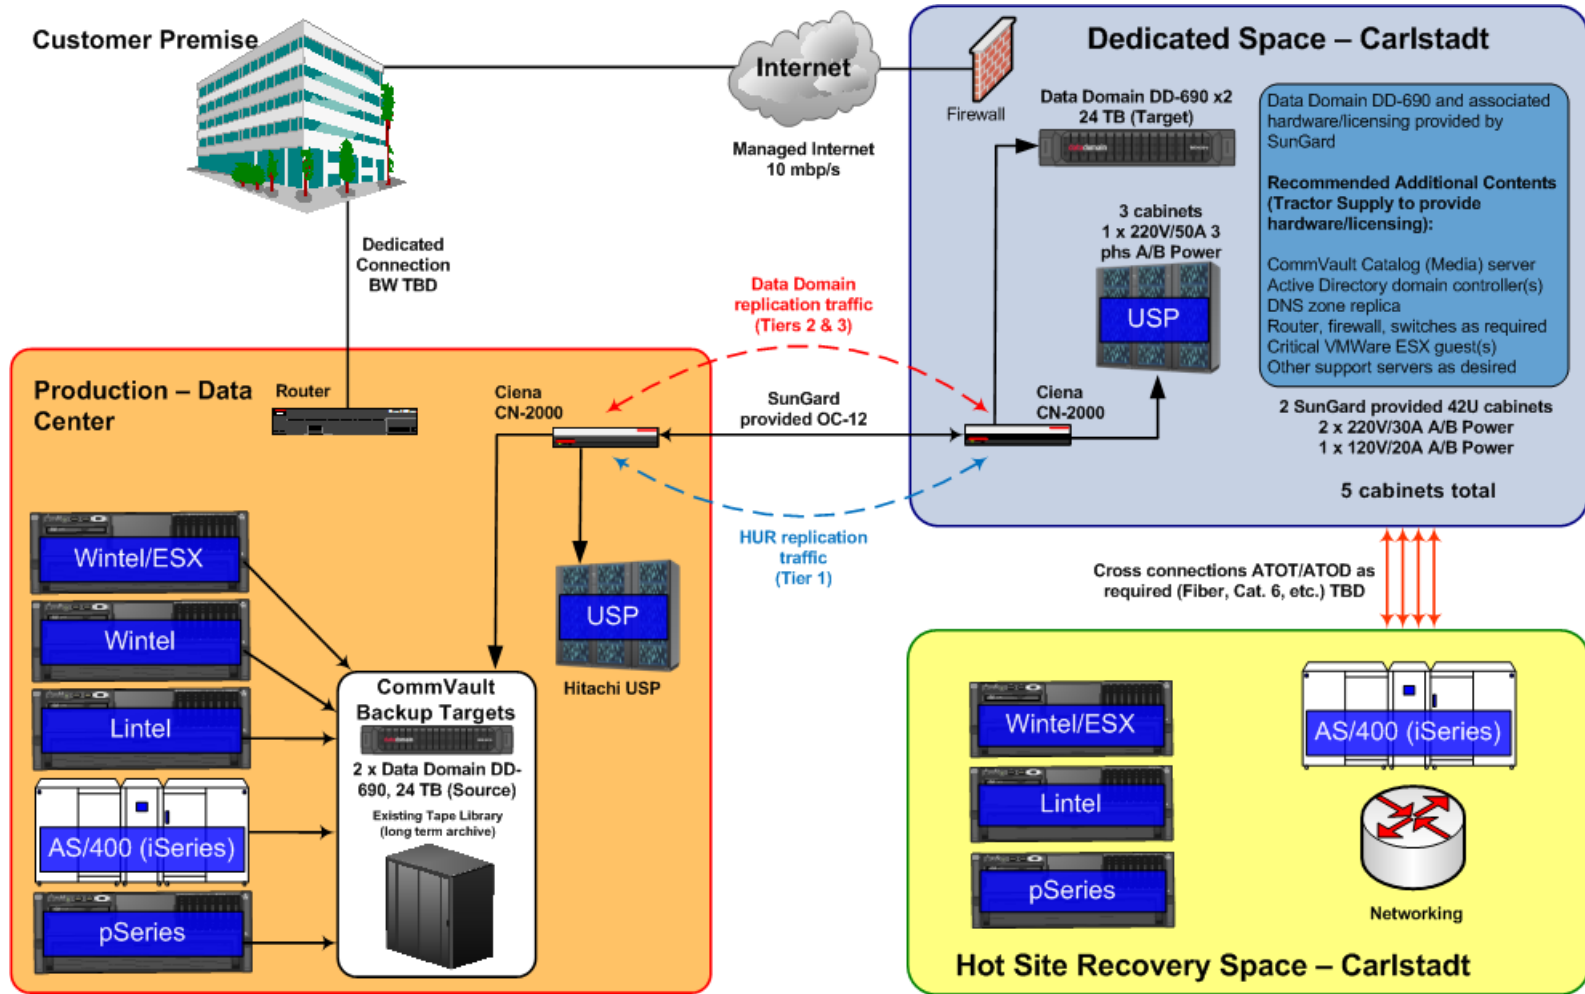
Customer Premise

Internet

Managed Internet 10 mbp/s

Firewall

Dedicated Space – Carlstadt

Data Domain DD-690 x2 24 TB (Target)

Data Domain DD-690 and associated hardware/licensing provided by SunGard

Recommended Additional Contents (Tractor Supply to provide hardware/licensing):

CommVault Catalog (Media) server
Active Directory domain controller(s)
DNS zone replica
Router, firewall, switches as required
Critical VMWare ESX guest(s)
Other support servers as desired

3 cabinets 1 x 220V/50A 3 phs A/B Power

USP

Dedicated Connection BW TBD

Data Domain replication traffic (Tiers 2 & 3)

Production – Data Center

Router

Ciena CN-2000

SunGard provided OC-12

Ciena CN-2000

2 SunGard provided 42U cabinets
2 x 220V/30A A/B Power
1 x 120V/20A A/B Power

5 cabinets total

Wintel/ESX

Wintel

Lintel

AS/400 (iSeries)

pSeries

HUR replication traffic (Tier 1)

USP

Hitachi USP

CommVault Backup Targets

2 x Data Domain DD-690, 24 TB (Source)

Existing Tape Library (long term archive)

Cross connections ATOT/ATOD as required (Fiber, Cat. 6, etc.) TBD

Wintel/ESX

Lintel

pSeries

AS/400 (iSeries)

Networking

Hot Site Recovery Space – Carlstadt